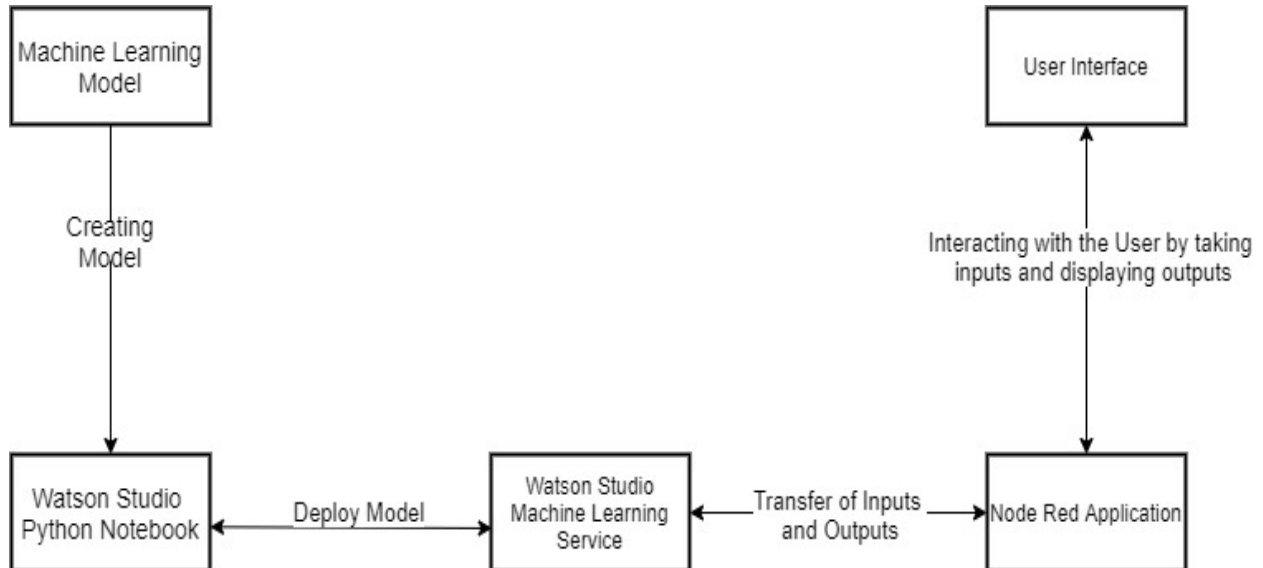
Machine Learning Model

User Interface

Creating Model

Interacting with the User by taking inputs and displaying outputs

Watson Studio Python Notebook

Deploy Model

Watson Studio Machine Learning Service

Transfer of Inputs and Outputs

Node Red Application